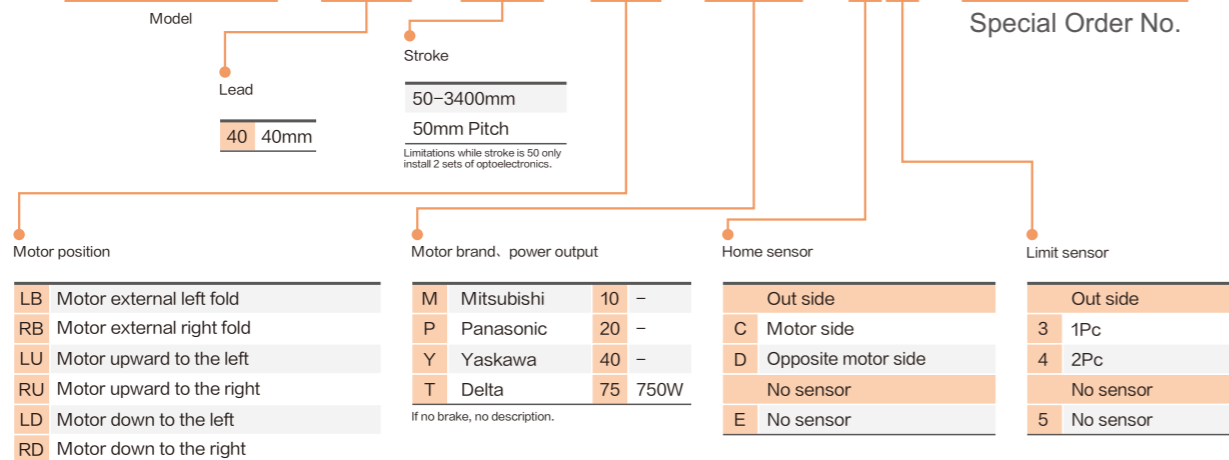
Model

Special Order No.

Lead

| 40 | 40mm |
|---|---|

Stroke

| 50-3400mm |
|---|
| 50mm Pitch |

Limitations while stroke is 50 only install 2 sets of optoelectronics.

Motor position

| LB | Motor external left fold |
|---|---|
| RB | Motor external right fold |
| LU | Motor upward to the left |
| RU | Motor upward to the right |
| LD | Motor down to the left |
| RD | Motor down to the right |

Motor brand、power output

| M | Mitsubishi | 10 | – |
|---|---|---|---|
| P | Panasonic | 20 | – |
| Y | Yaskawa | 40 | – |
| T | Delta | 75 | 750W |

If no brake, no description.

Home sensor

| | Out side |
|---|---|
| C | Motor side |
| D | Opposite motor side |
| | No sensor |
| E | No sensor |

Limit sensor

| | Out side |
|---|---|
| 3 | 1Pc |
| 4 | 2Pc |
| | No sensor |
| 5 | No sensor |